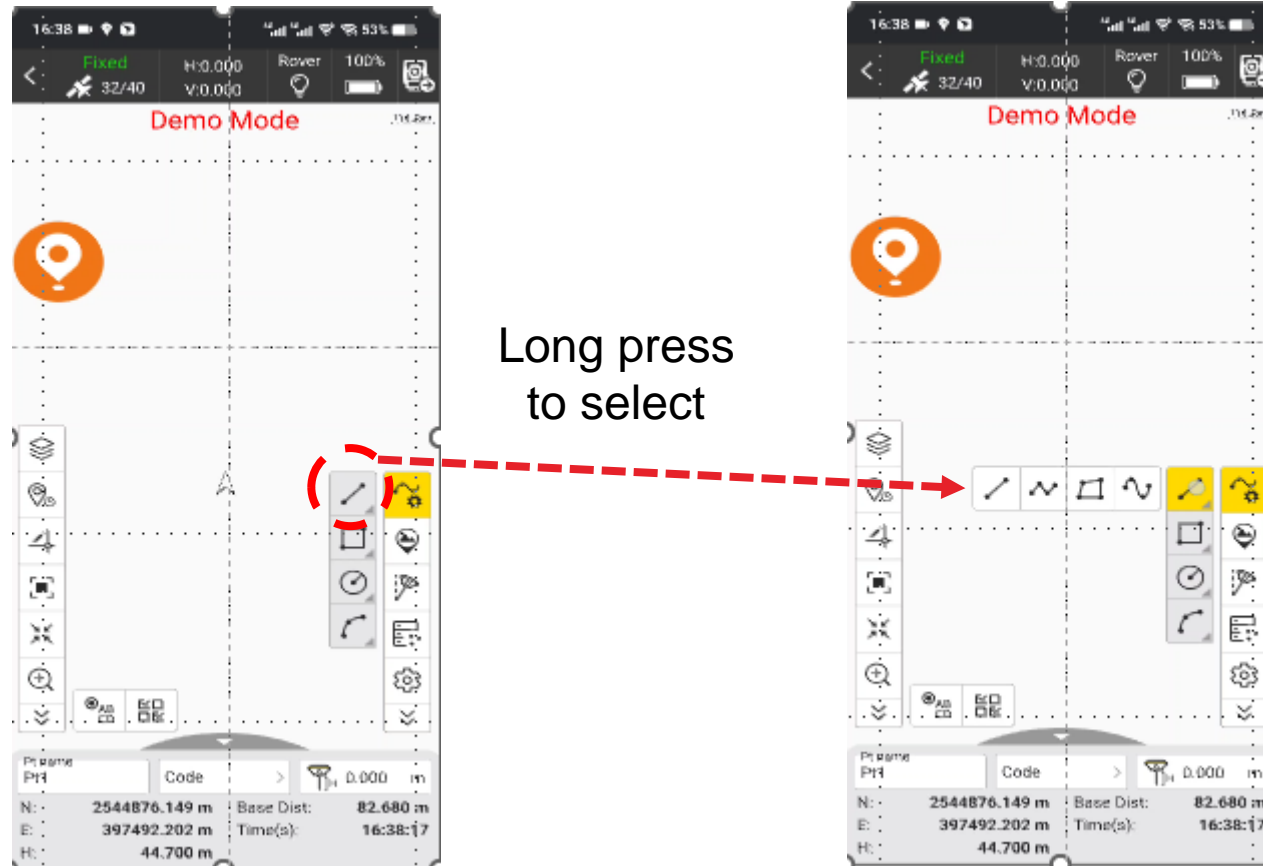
16:38 53%
Fixed
32/40
H:0.000
V:0.000
Rover
100%
Demo Mode
Pt name
Pt1
Code
0.000 m
N: 2544876.149 m
Base Dist: 82.680 m
E: 397492.202 m
Time(s): 16:38:17
H: 44.700 m

Long press to select

16:38 53%
Fixed
32/40
H:0.000
V:0.000
Rover
100%
Demo Mode
Pt name
Pt1
Code
0.000 m
N: 2544876.149 m
Base Dist: 82.680 m
E: 397492.202 m
Time(s): 16:38:17
H: 44.700 m